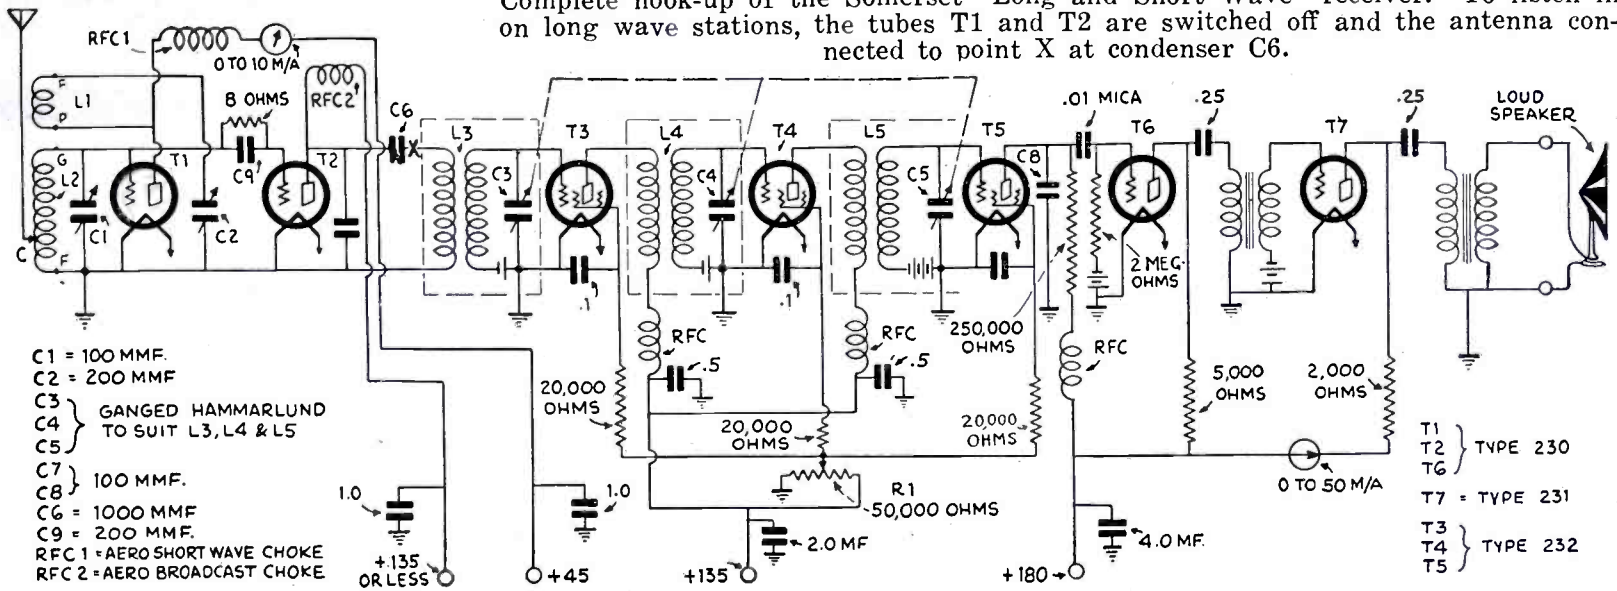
Complete hook-up of the Somerset "Long and Short Wave" receiver. To listen in on long wave stations, the tubes T1 and T2 are switched off and the antenna connected to point X at condenser C6.

RFC1
0 TO 10 M/A
L1
P
F
8 OHMS
RFC2
C6
X
G
L2
C1
T1
C2
C9
T2
C
F
L3
C3
T3
.1
L4
C4
T4
.1
L5
C5
T5
C8
.01 MICA
T6
2 MEG. OHMS
.25
T7
.25
LOUD SPEAKER
250,000 OHMS
RFC
.5
RFC
.5
RFC
20,000 OHMS
20,000 OHMS
20,000 OHMS
5,000 OHMS
2,000 OHMS
0 TO 50 M/A
R1
50,000 OHMS
1.0
1.0
2.0 MF
4.0 MF.
+135 OR LESS
+45
+135
+180

C1 = 100 MMF.
C2 = 200 MMF
C3
C4
C5
} GANGED HAMMARLUND TO SUIT L3, L4 & L5
C7
C8
} 100 MMF.
C6 = 1000 MMF
C9 = 200 MMF.
RFC 1 = AERO SHORT WAVE CHOKE
RFC 2 = AERO BROADCAST CHOKE

T1
T2
T6
} TYPE 230
T7 = TYPE 231
T3
T4
T5
} TYPE 232